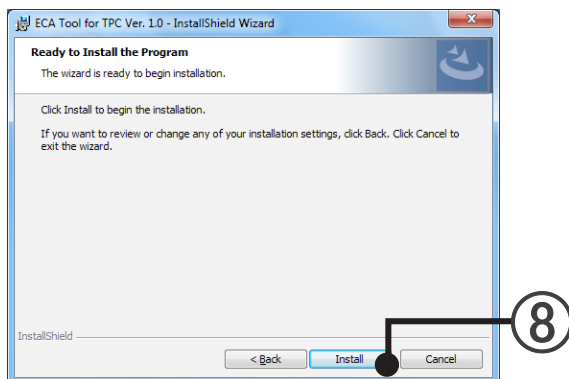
ECA Tool for TPC Ver. 1.0 - InstallShield Wizard

Ready to Install the Program

The wizard is ready to begin installation.

Click Install to begin the installation.

If you want to review or change any of your installation settings, click Back. Click Cancel to exit the wizard.

InstallShield

< Back

Install

Cancel

⑧